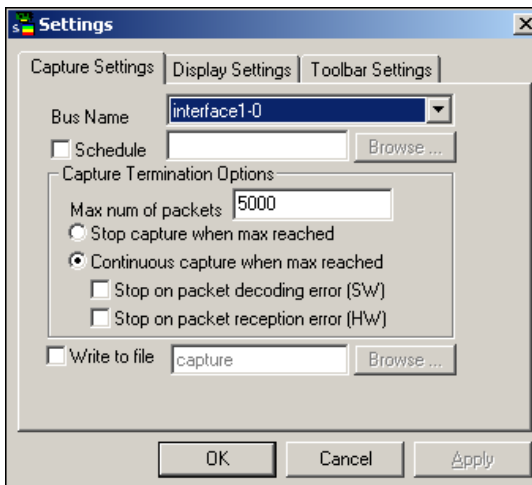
Settings

Capture Settings | Display Settings | Toolbar Settings

Bus Name interface1-0

Schedule Browse ...

Capture Termination Options

Max num of packets 5000

Stop capture when max reached

Continuous capture when max reached

Stop on packet decoding error (SW)

Stop on packet reception error (HW)

Write to file capture Browse ...

OK Cancel Apply